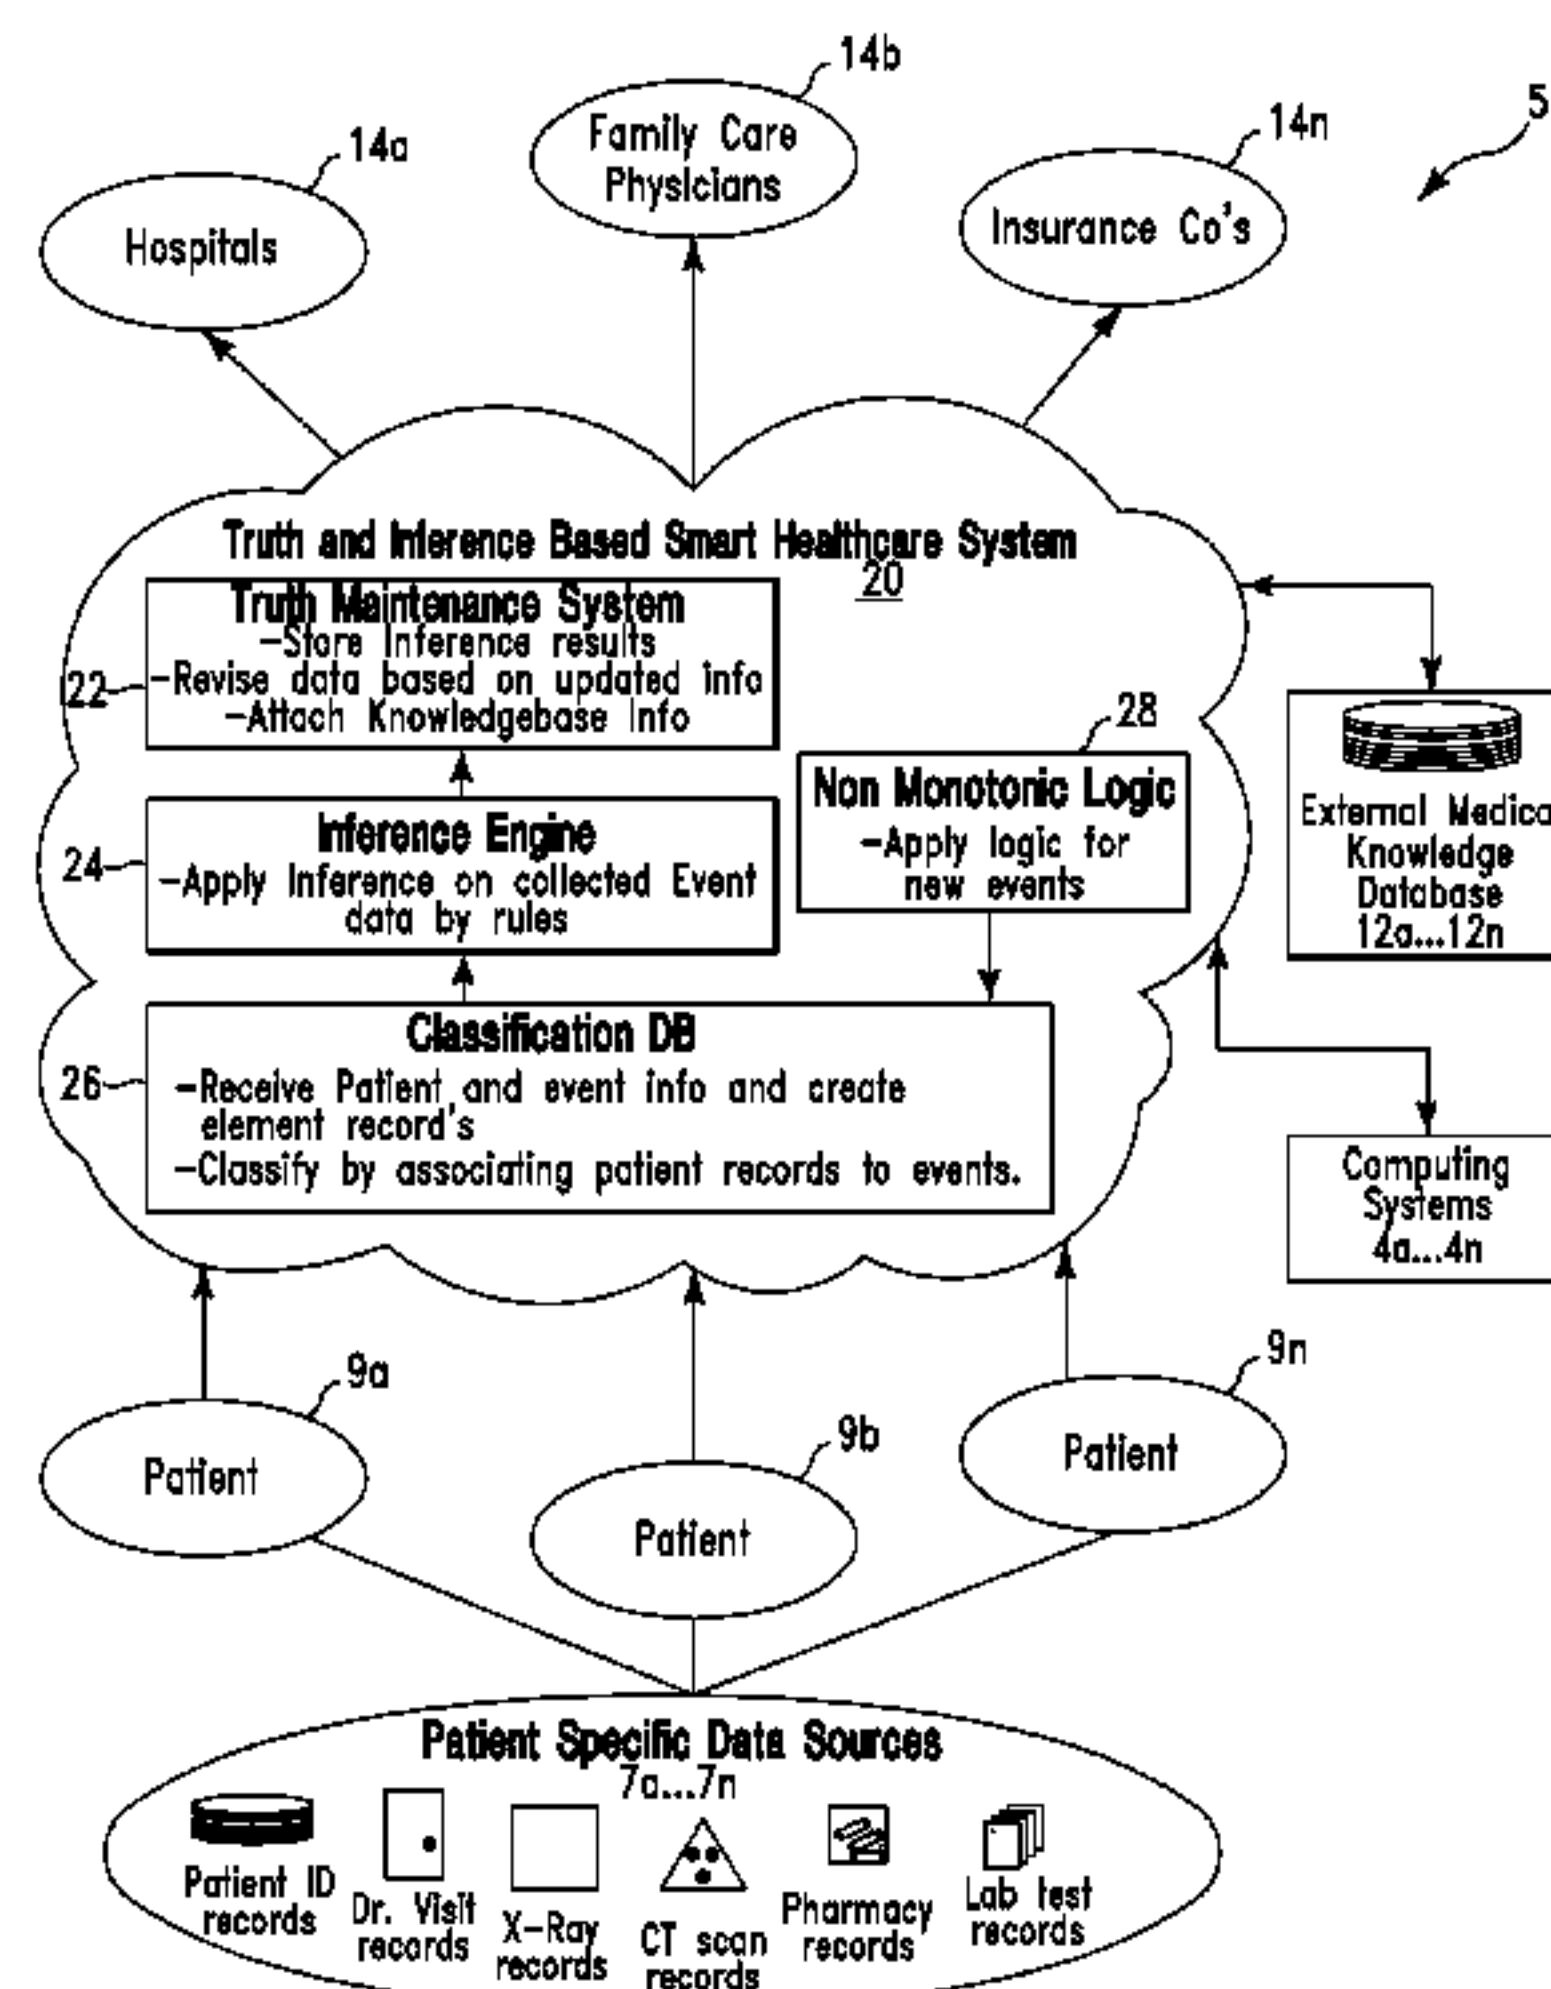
14b
Family Care Physicians
14a
Hospitals
14n
Insurance Co's
5

Truth and Inference Based Smart Healthcare System
20

Truth Maintenance System
–Store Inference results
–Revise data based on updated info
–Attach Knowledgebase Info
22

28
Non Monotonic Logic
–Apply logic for new events

Inference Engine
–Apply Inference on collected Event data by rules
24

External Medica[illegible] Knowledge Database 12a...12n

Classification DB
–Receive Patient and event info and create element record's
–Classify by associating patient records to events.
26

Computing Systems 4a...4n

9a
Patient
9b
Patient
9n
Patient

Patient Specific Data Sources
7a...7n
Patient ID records
Dr. Visit records
X–Ray records
CT scan records
Pharmacy records
Lab test records